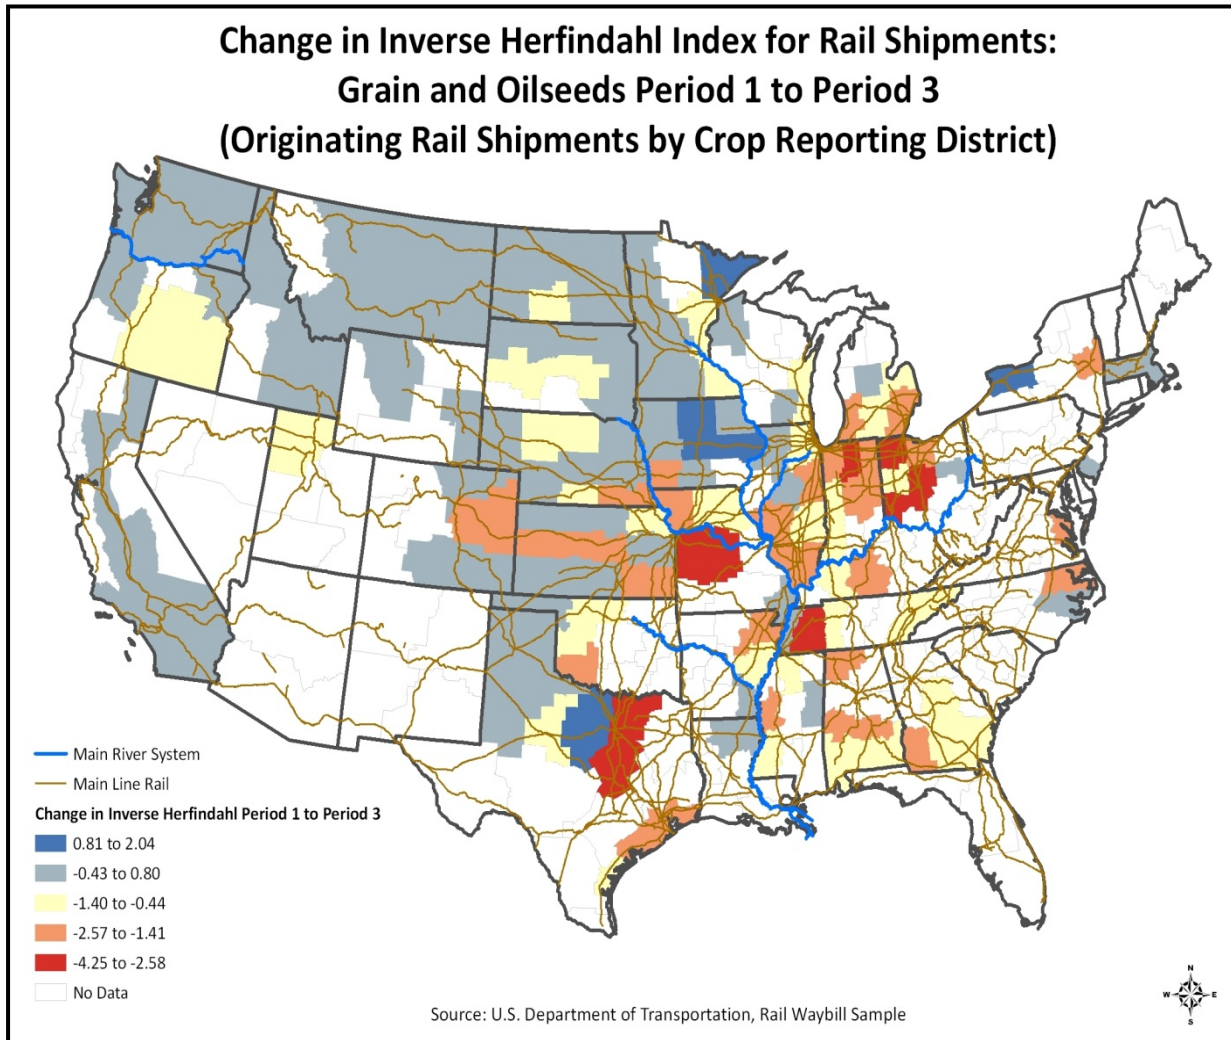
Change in Inverse Herfindahl Index for Rail Shipments:
Grain and Oilseeds Period 1 to Period 3
(Originating Rail Shipments by Crop Reporting District)

Main River System
Main Line Rail

Change in Inverse Herfindahl Period 1 to Period 3
0.81 to 2.04
-0.43 to 0.80
-1.40 to -0.44
-2.57 to -1.41
-4.25 to -2.58
No Data

Source: U.S. Department of Transportation, Rail Waybill Sample

N
W E
S